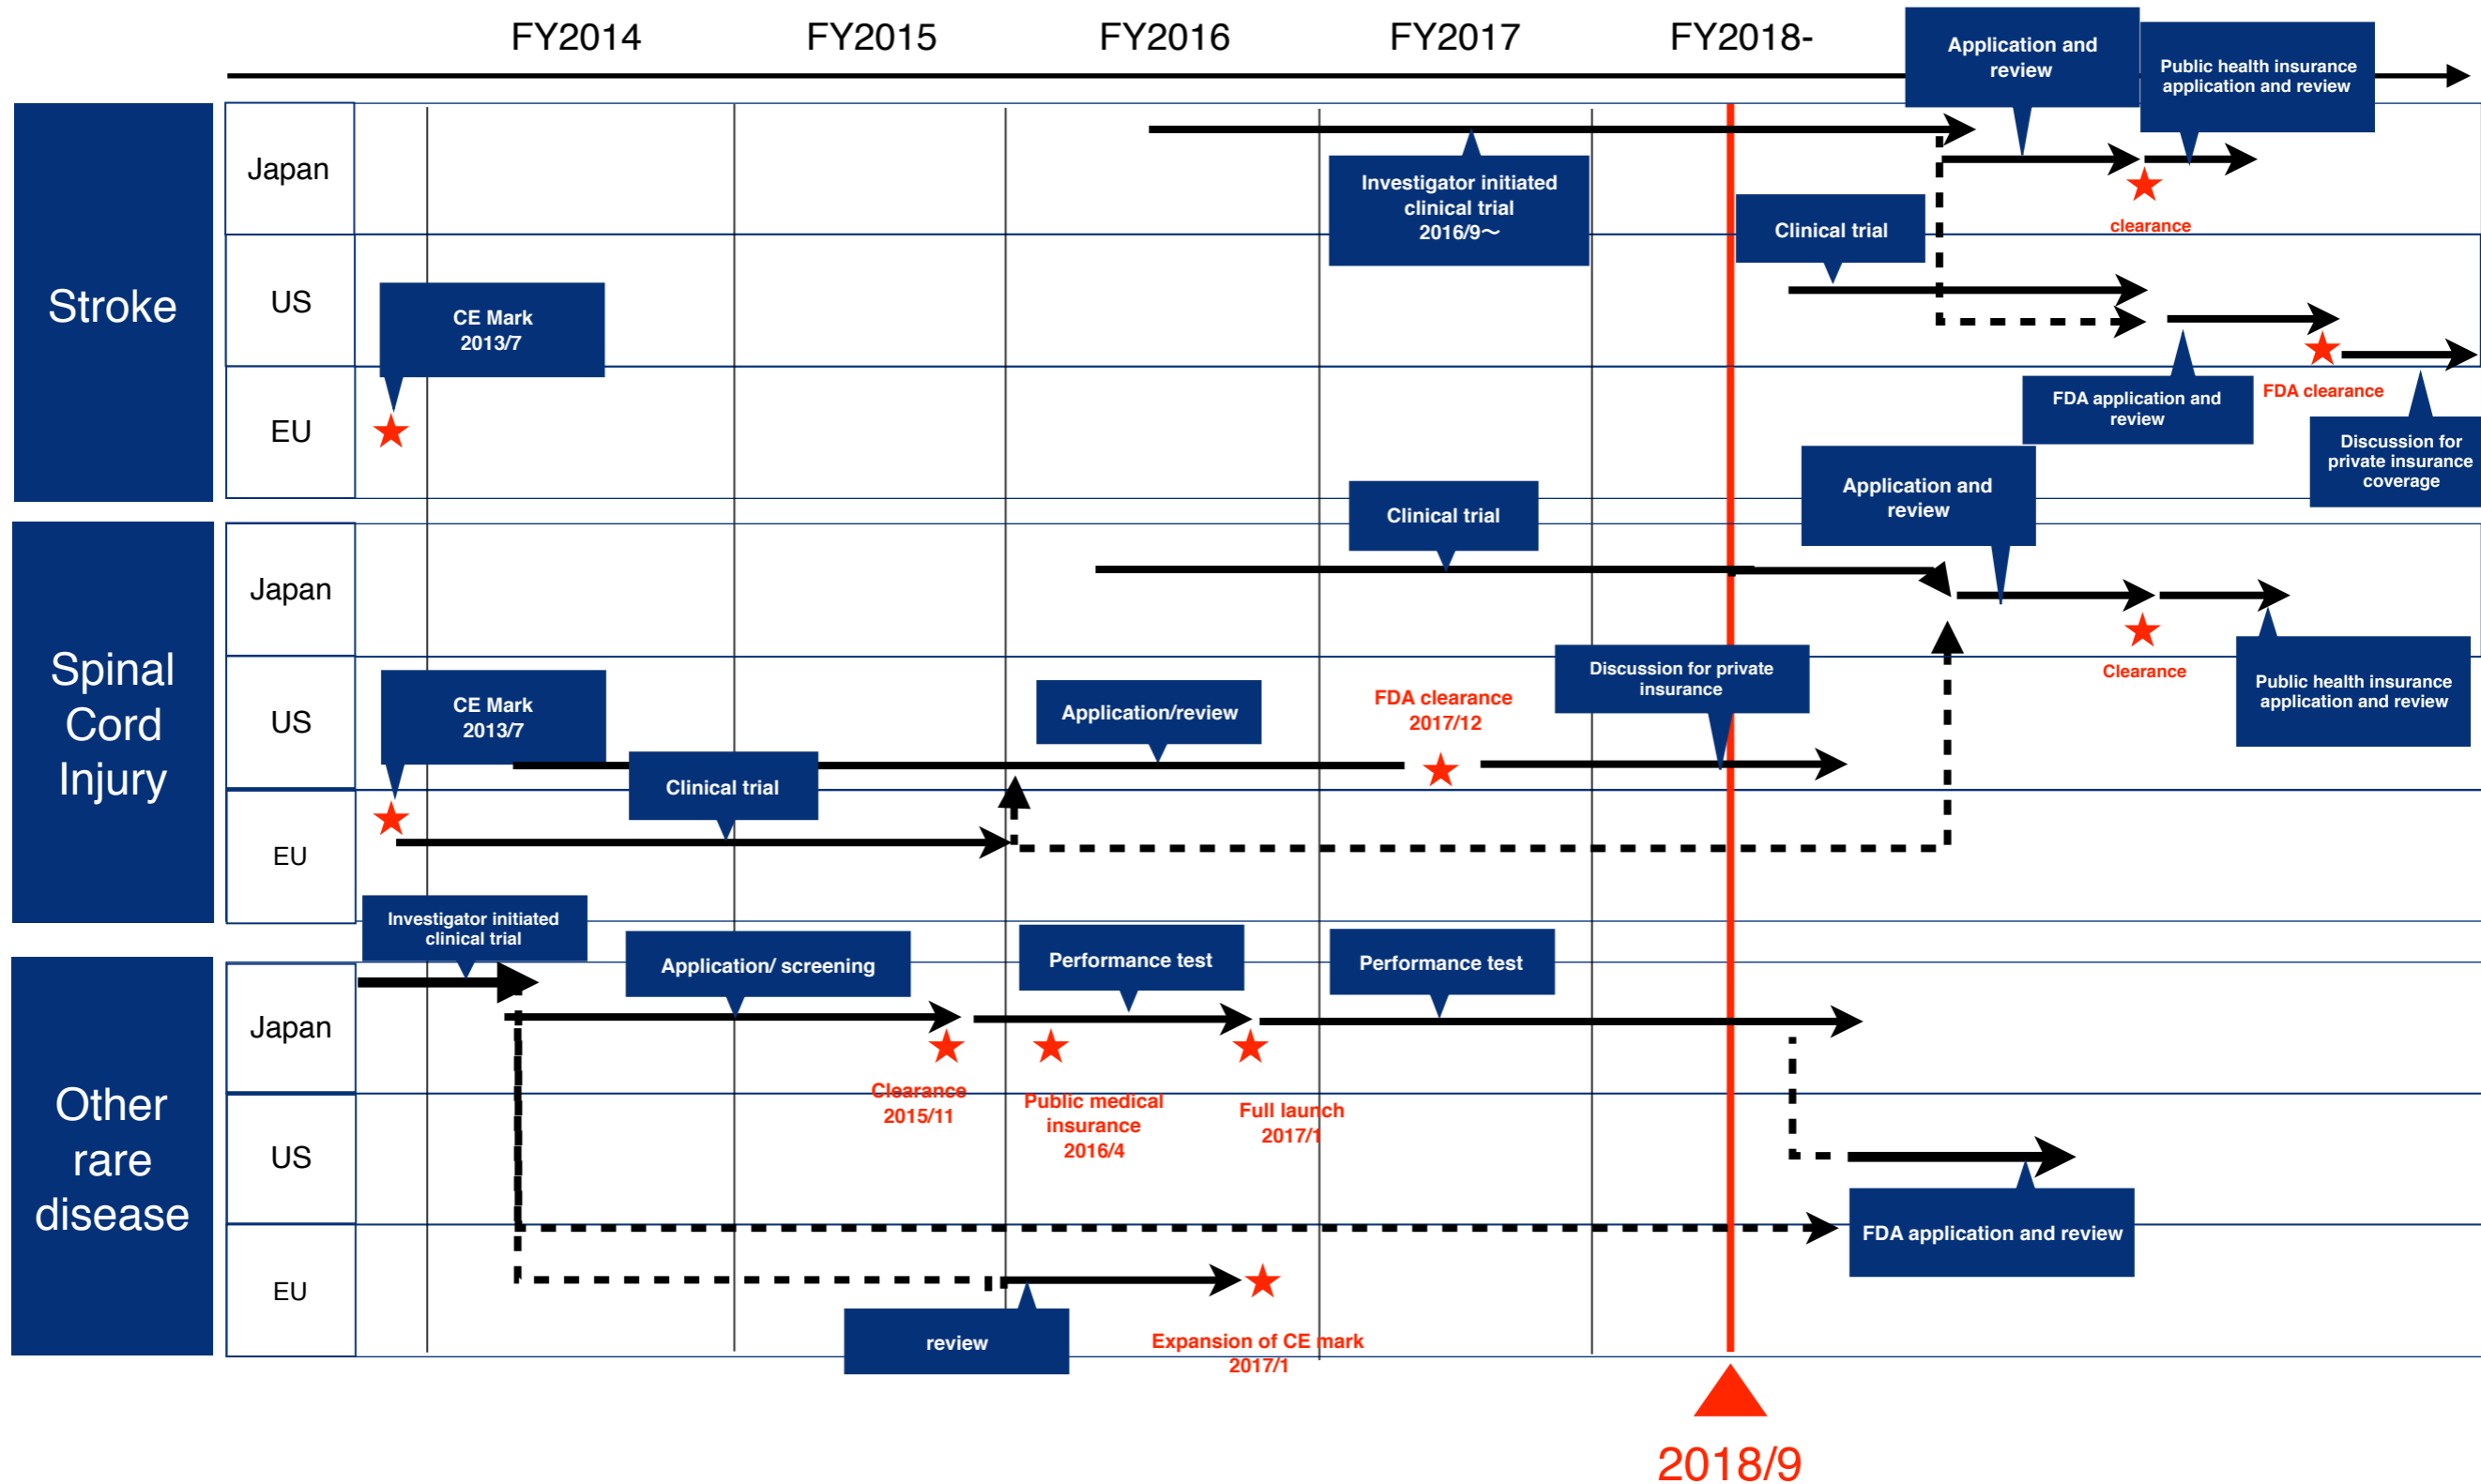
FY2014 FY2015 FY2016 FY2017 FY2018-

Application and review

Public health insurance application and review

Stroke

Japan

US

EU

Investigator initiated clinical trial 2016/9〜

Clinical trial

clearance

CE Mark 2013/7

FDA application and review

FDA clearance

Discussion for private insurance coverage

Spinal Cord Injury

Japan

US

EU

Clinical trial

Application and review

Clearance

Public health insurance application and review

CE Mark 2013/7

Application/review

FDA clearance 2017/12

Discussion for private insurance

Clinical trial

Other rare disease

Japan

US

EU

Investigator initiated clinical trial

Application/ screening

Performance test

Performance test

Clearance 2015/11

Public medical insurance 2016/4

Full launch 2017/1

FDA application and review

review

Expansion of CE mark 2017/1

2018/9